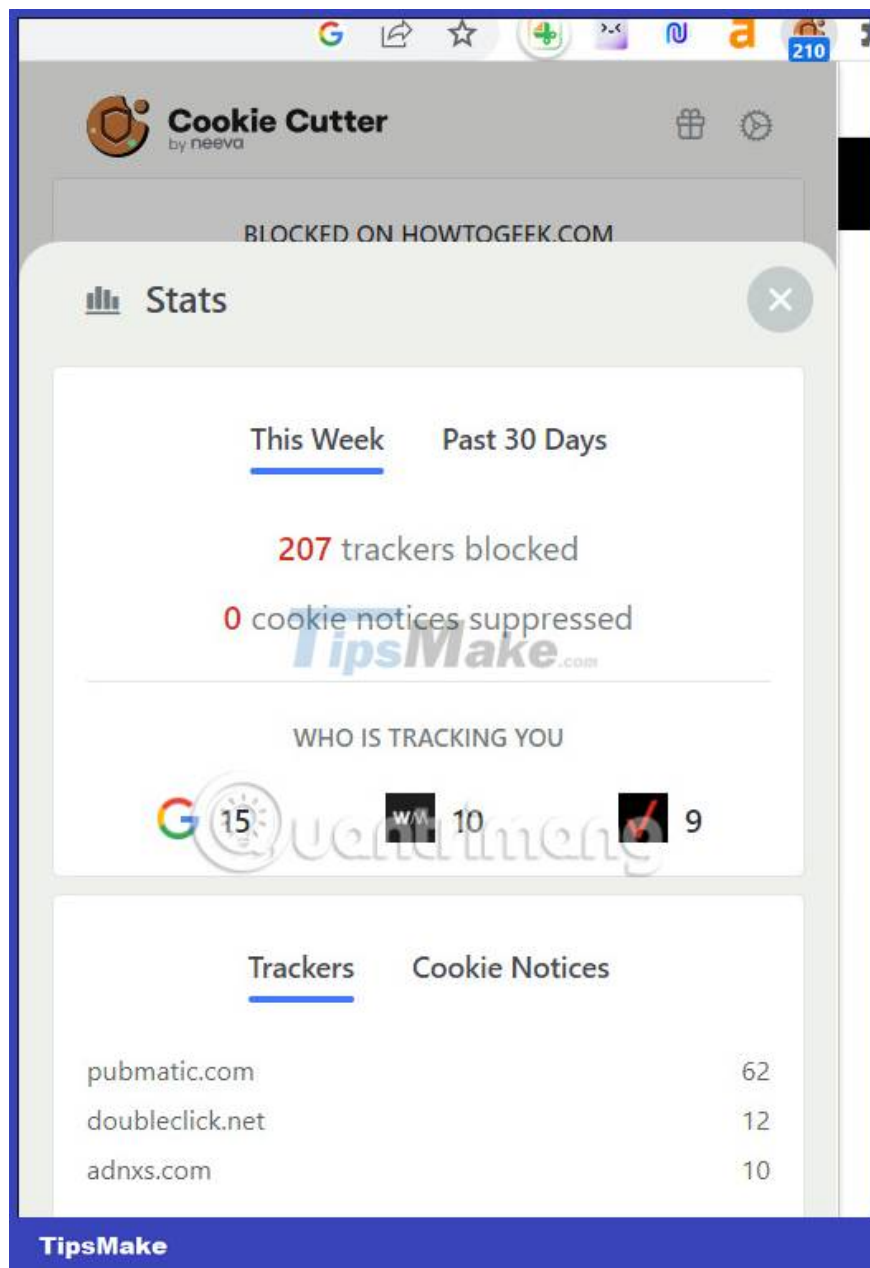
210

Cookie Cutter
by neeva

BLOCKED ON HOWTOGEEK.COM

Stats

This Week Past 30 Days

207 trackers blocked

0 cookie notices suppressed

TipsMake.com

WHO IS TRACKING YOU

15 10 9

Quantrimang

Trackers Cookie Notices

| | |
|---|---|
| pubmatic.com | 62 |
| doubleclick.net | 12 |
| adnxs.com | 10 |

TipsMake